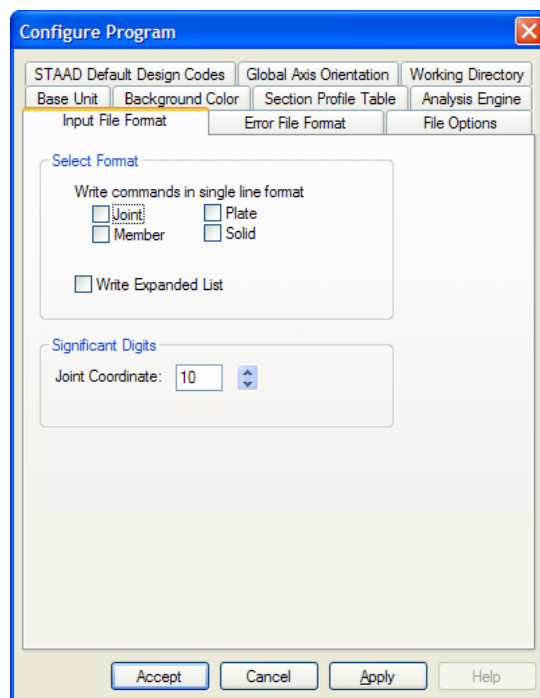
Configure Program

STAAD Default Design Codes
Global Axis Orientation
Working Directory
Base Unit
Background Color
Section Profile Table
Analysis Engine
Input File Format
Error File Format
File Options

Select Format
Write commands in single line format
Joint
Plate
Member
Solid
Write Expanded List

Significant Digits
Joint Coordinate: 10

Accept
Cancel
Apply
Help